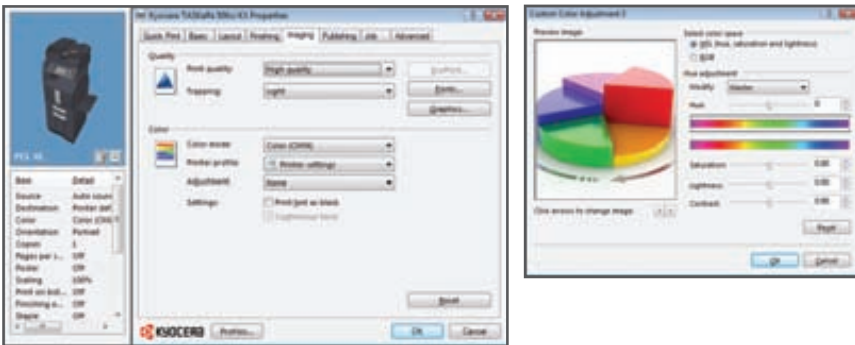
Kyocera TASKalfa 5551ci KX Properties

Quick Print | Basic | Layout | Finishing | Imaging | Publishing | Job | Advanced

Quality

Print quality: High quality

Trapping: Light

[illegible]...

Fonts...

Graphics...

Color

Color mode: Color (CMYK)

Printer profile: Printer settings

Adjustment: None

Settings: Print text as black

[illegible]

Reset

KYOCERA

Profiles...

OK

Cancel

PCL XL

| Item | Detail |
|---|---|
| Source | Auto source |
| Destination | Printer def... |
| Color | Color (CMYK) |
| Orientation | Portrait |
| Copies | 1 |
| Pages per s... | Off |
| Poster | Off |
| Scaling | 100% |
| Print on bot... | Off |
| Finishing a... | Off |
| Staple | Off |

Custom Color Adjustment 1

Preview image

Select color space

HSL (hue, saturation and lightness)

RGB

Hue adjustment

Visibility: Master

Hue 0

Saturation 0.00

Lightness 0.00

Contrast 0.00

Click arrows to change image

Reset

OK

Cancel